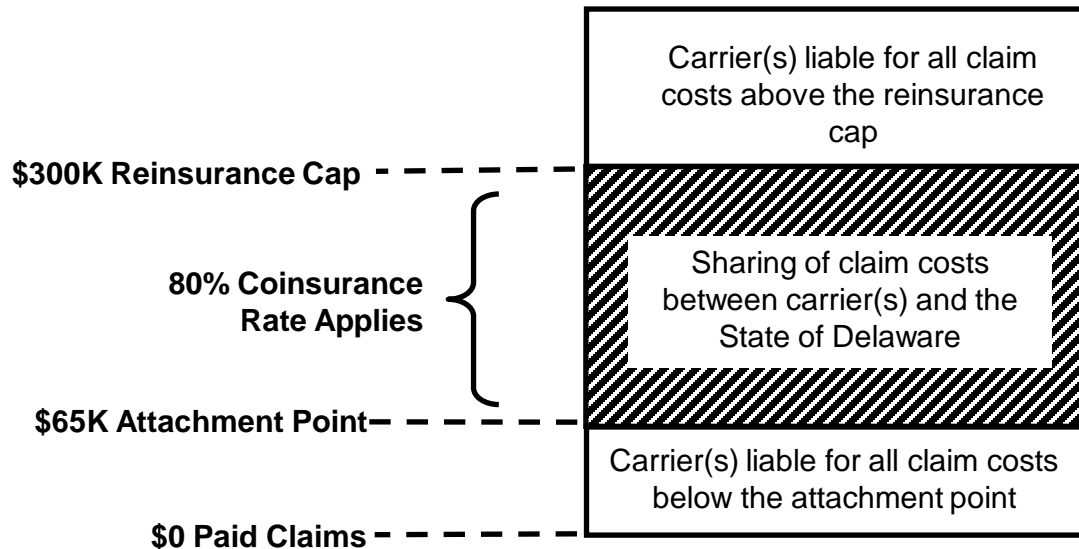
Carrier(s) liable for all claim costs above the reinsurance cap

$300K Reinsurance Cap

80% Coinsurance Rate Applies

Sharing of claim costs between carrier(s) and the State of Delaware

$65K Attachment Point

Carrier(s) liable for all claim costs below the attachment point

$0 Paid Claims